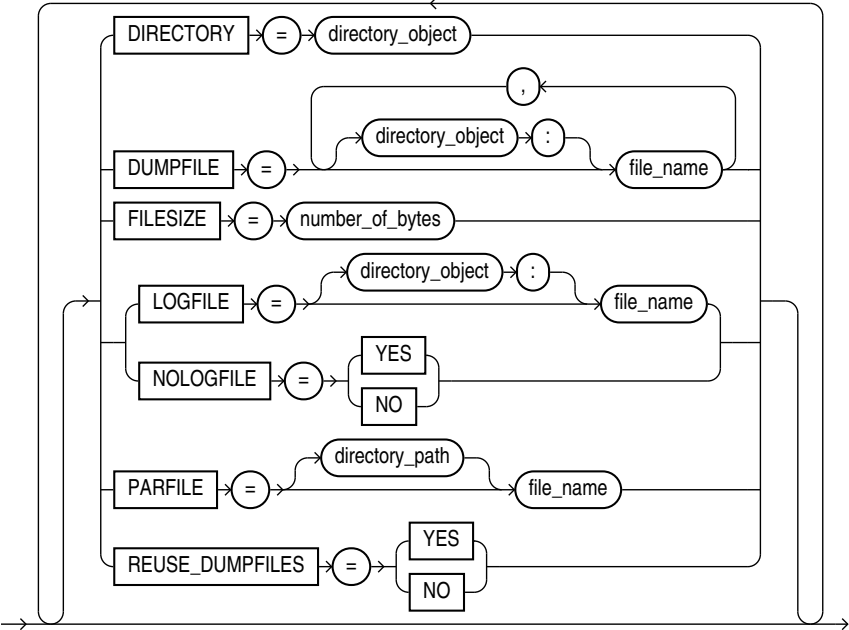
DIRECTORY = directory_object

,

directory_object :

DUMPFILE = file_name

FILESIZE = number_of_bytes

directory_object :

LOGFILE = file_name

YES

NOLOGFILE =

NO

directory_path

PARFILE = file_name

YES

REUSE_DUMPFILES =

NO